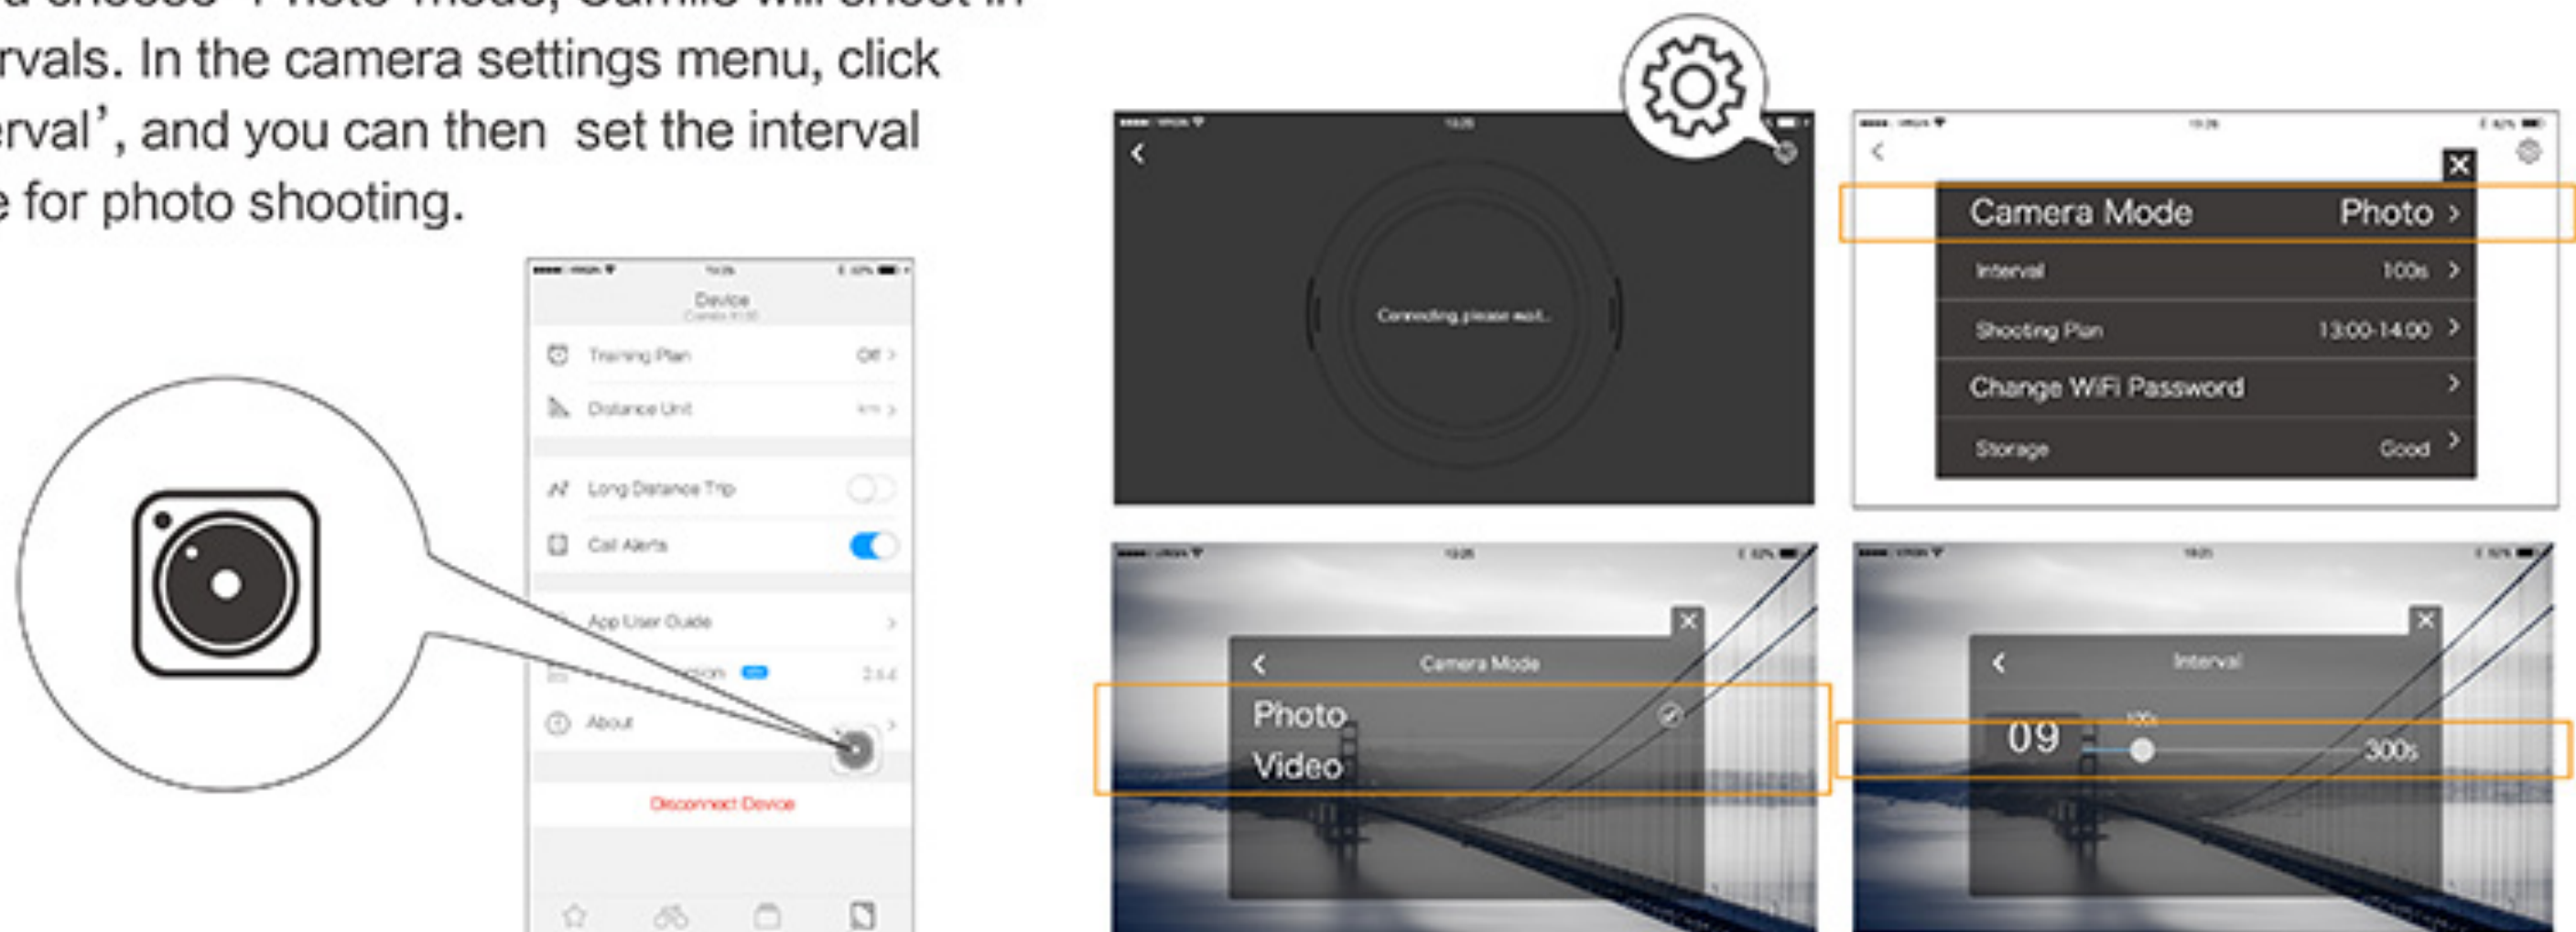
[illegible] choose 'Photo' mode, Camile will shoot in
rvals. In the camera settings menu, click
erval', and you can then set the interval
e for photo shooting.

Device
Training Plan Off >
Distance Unit km >
Long Distance Trip
Call Alerts
App User Guide >
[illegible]
About >
Disconnect Device

Connecting, please wait...

Camera Mode Photo >
Interval 100s >
Shooting Plan 13:00-14:00 >
Change WiFi Password >
Storage Good >

Camera Mode
Photo
Video

Interval
09
100s
300s